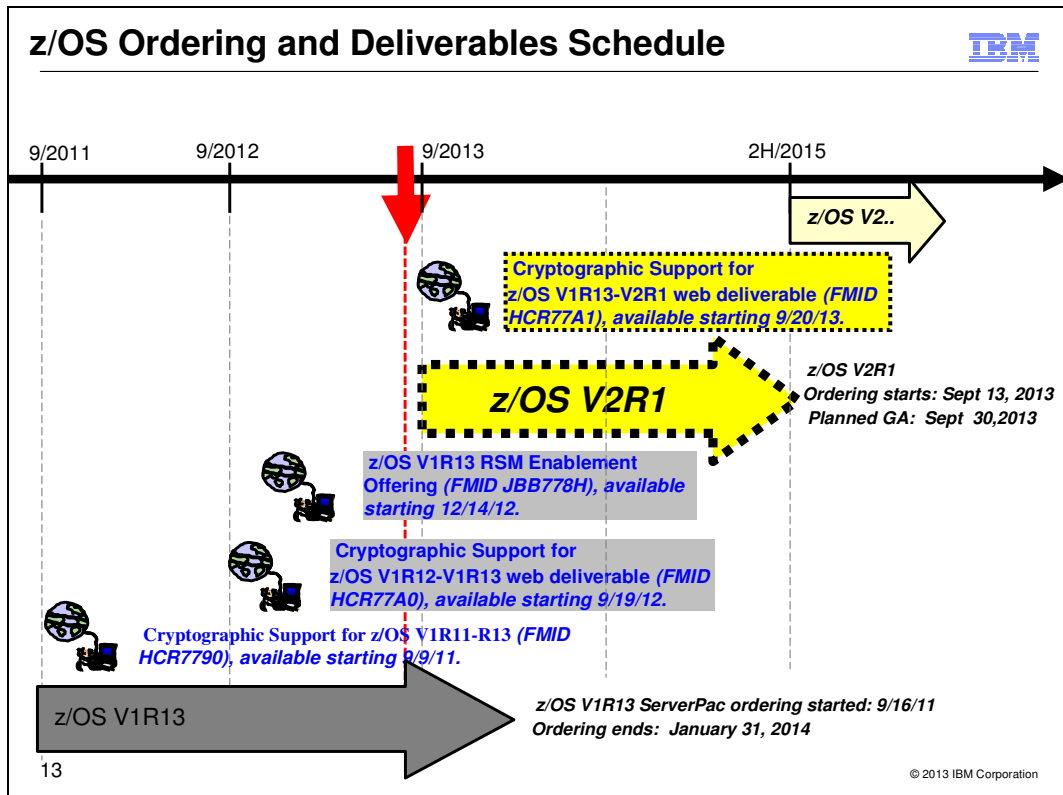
z/OS Ordering and Deliverables Schedule

IBM

9/2011

9/2012

9/2013

2H/2015

z/OS V2..

Cryptographic Support for z/OS V1R13-V2R1 web deliverable *(FMID HCR77A1), available starting 9/20/13.*

z/OS V2R1

z/OS V2R1
Ordering starts: Sept 13, 2013
Planned GA: Sept 30,2013

z/OS V1R13 RSM Enablement Offering *(FMID JBB778H), available starting 12/14/12.*

Cryptographic Support for z/OS V1R12-V1R13 web deliverable *(FMID HCR77A0), available starting 9/19/12.*

Cryptographic Support for z/OS V1R11-R13 *(FMID HCR7790), available starting 9/9/11.*

z/OS V1R13

z/OS V1R13 ServerPac ordering started: 9/16/11
Ordering ends: January 31, 2014

13

© 2013 IBM Corporation